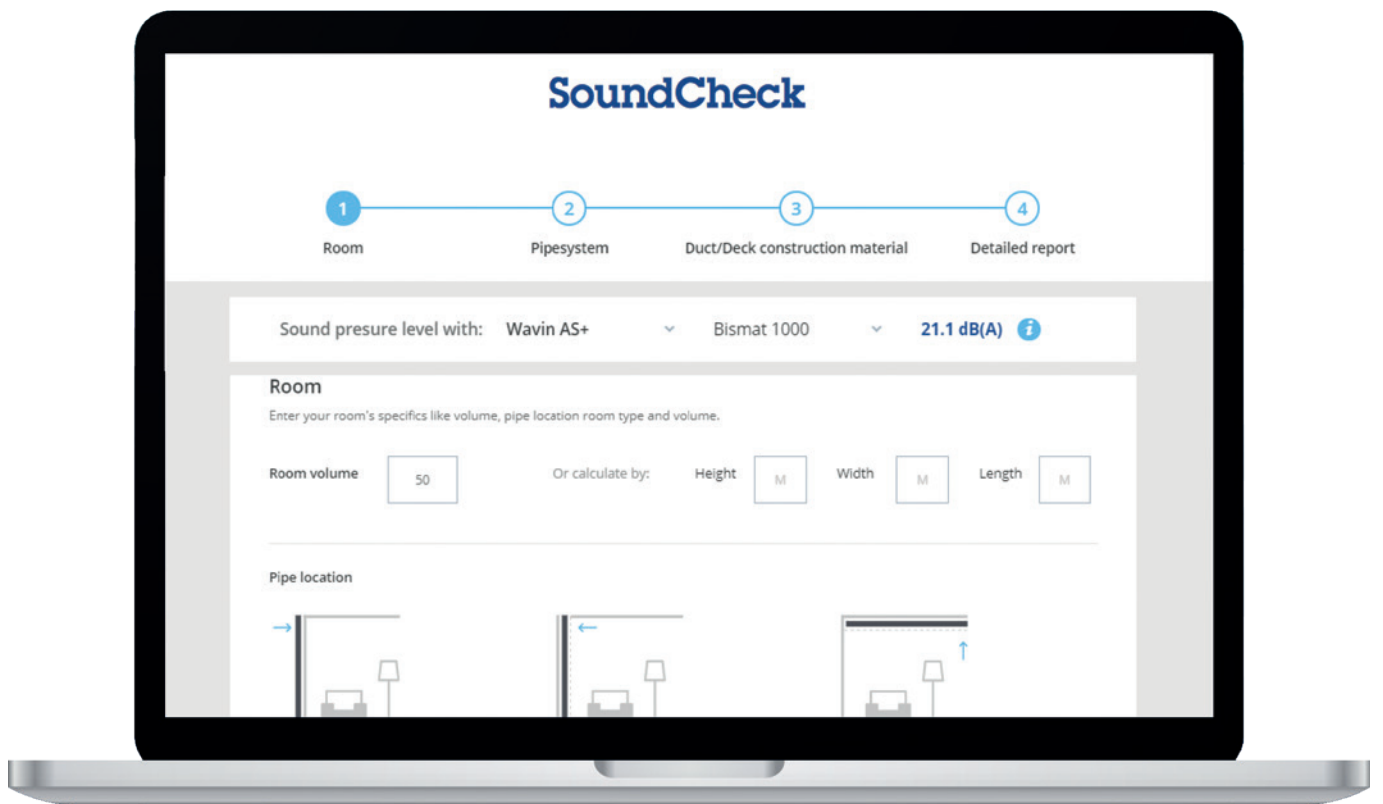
SoundCheck

1
Room

2
Pipesystem

3
Duct/Deck construction material

4
Detailed report

Sound presure level with: Wavin AS+ Bismat 1000 21.1 dB(A)

Room

Enter your room's specifics like volume, pipe location room type and volume.

Room volume 50

Or calculate by: Height M Width M Length M

Pipe location